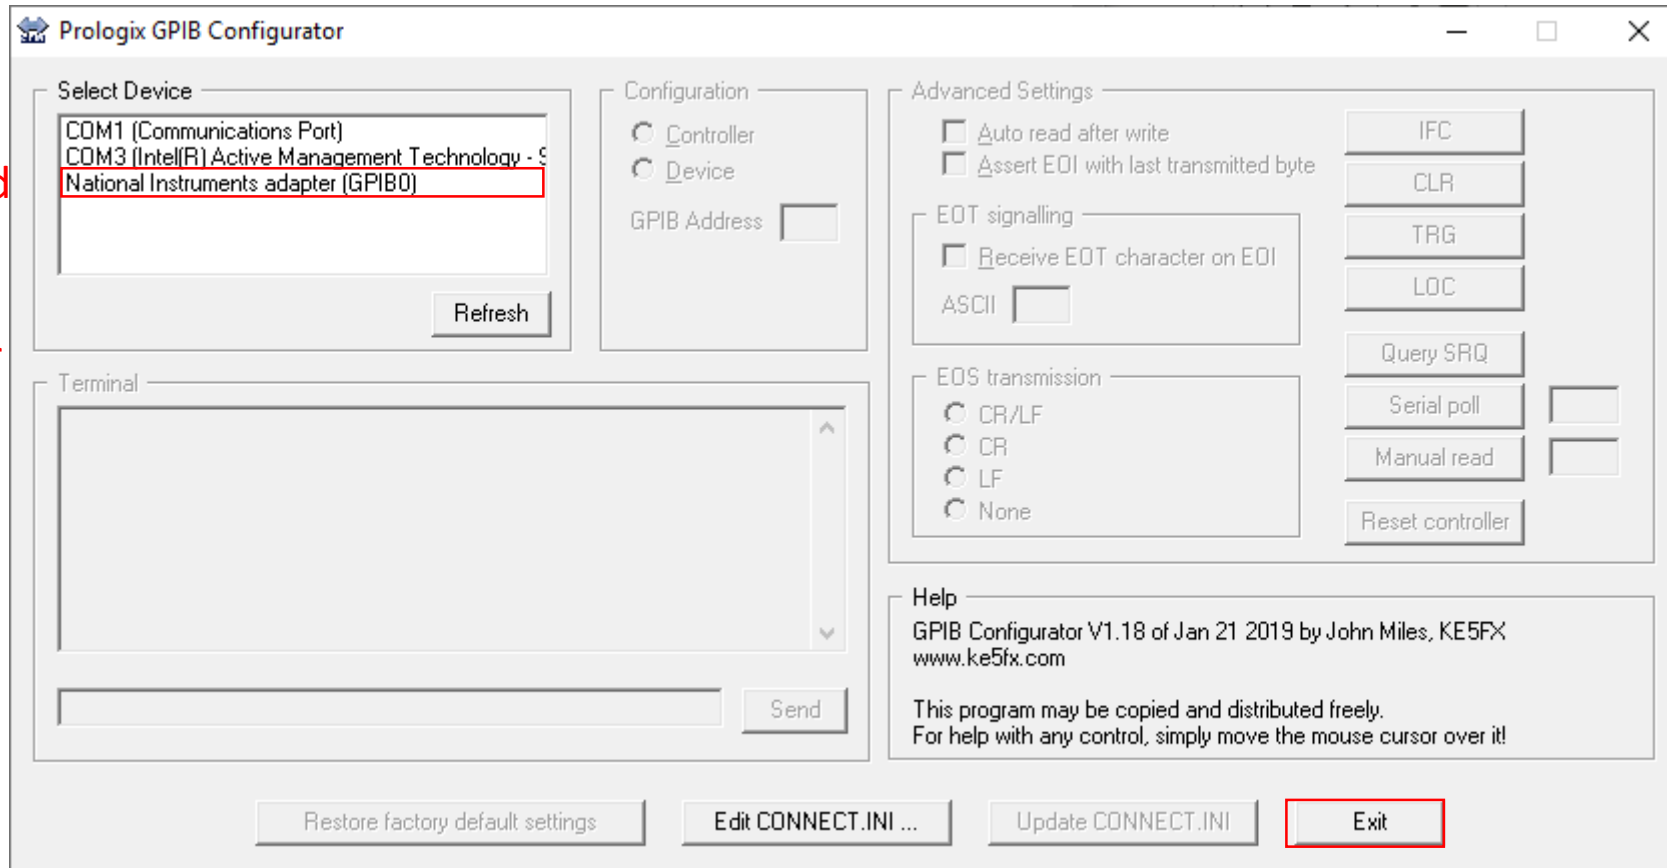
Prologix GPIB Configurator

Select Device
COM1 (Communications Port)
COM3 (Intel(R) Active Management Technology - S
National Instruments adapter (GPIB0)
Refresh

Configuration
Controller
Device
GPIB Address

Advanced Settings
Auto read after write
Assert EOI with last transmitted byte
EOT signalling
Receive EOT character on EOI
ASCII
EOS transmission
CR/LF
CR
LF
None
IFC
CLR
TRG
LOC
Query SRQ
Serial poll
Manual read
Reset controller

Terminal
Send

Help
GPIB Configurator V1.18 of Jan 21 2019 by John Miles, KE5FX
www.ke5fx.com

This program may be copied and distributed freely.
For help with any control, simply move the mouse cursor over it!

Restore factory default settings
Edit CONNECT.INI ...
Update CONNECT.INI
Exit